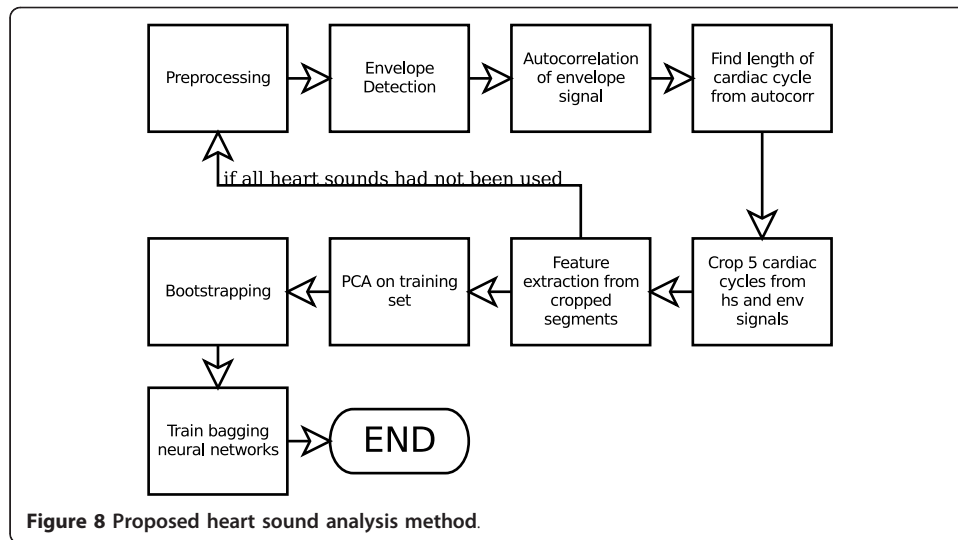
Preprocessing

Envelope Detection

Autocorrelation of envelope signal

Find length of cardiac cycle from autocorr

if all heart sounds had not been used

Bootstrapping

PCA on training set

Feature extraction from cropped segments

Crop 5 cardiac cycles from hs and env signals

Train bagging neural networks

END

Figure 8 Proposed heart sound analysis method.